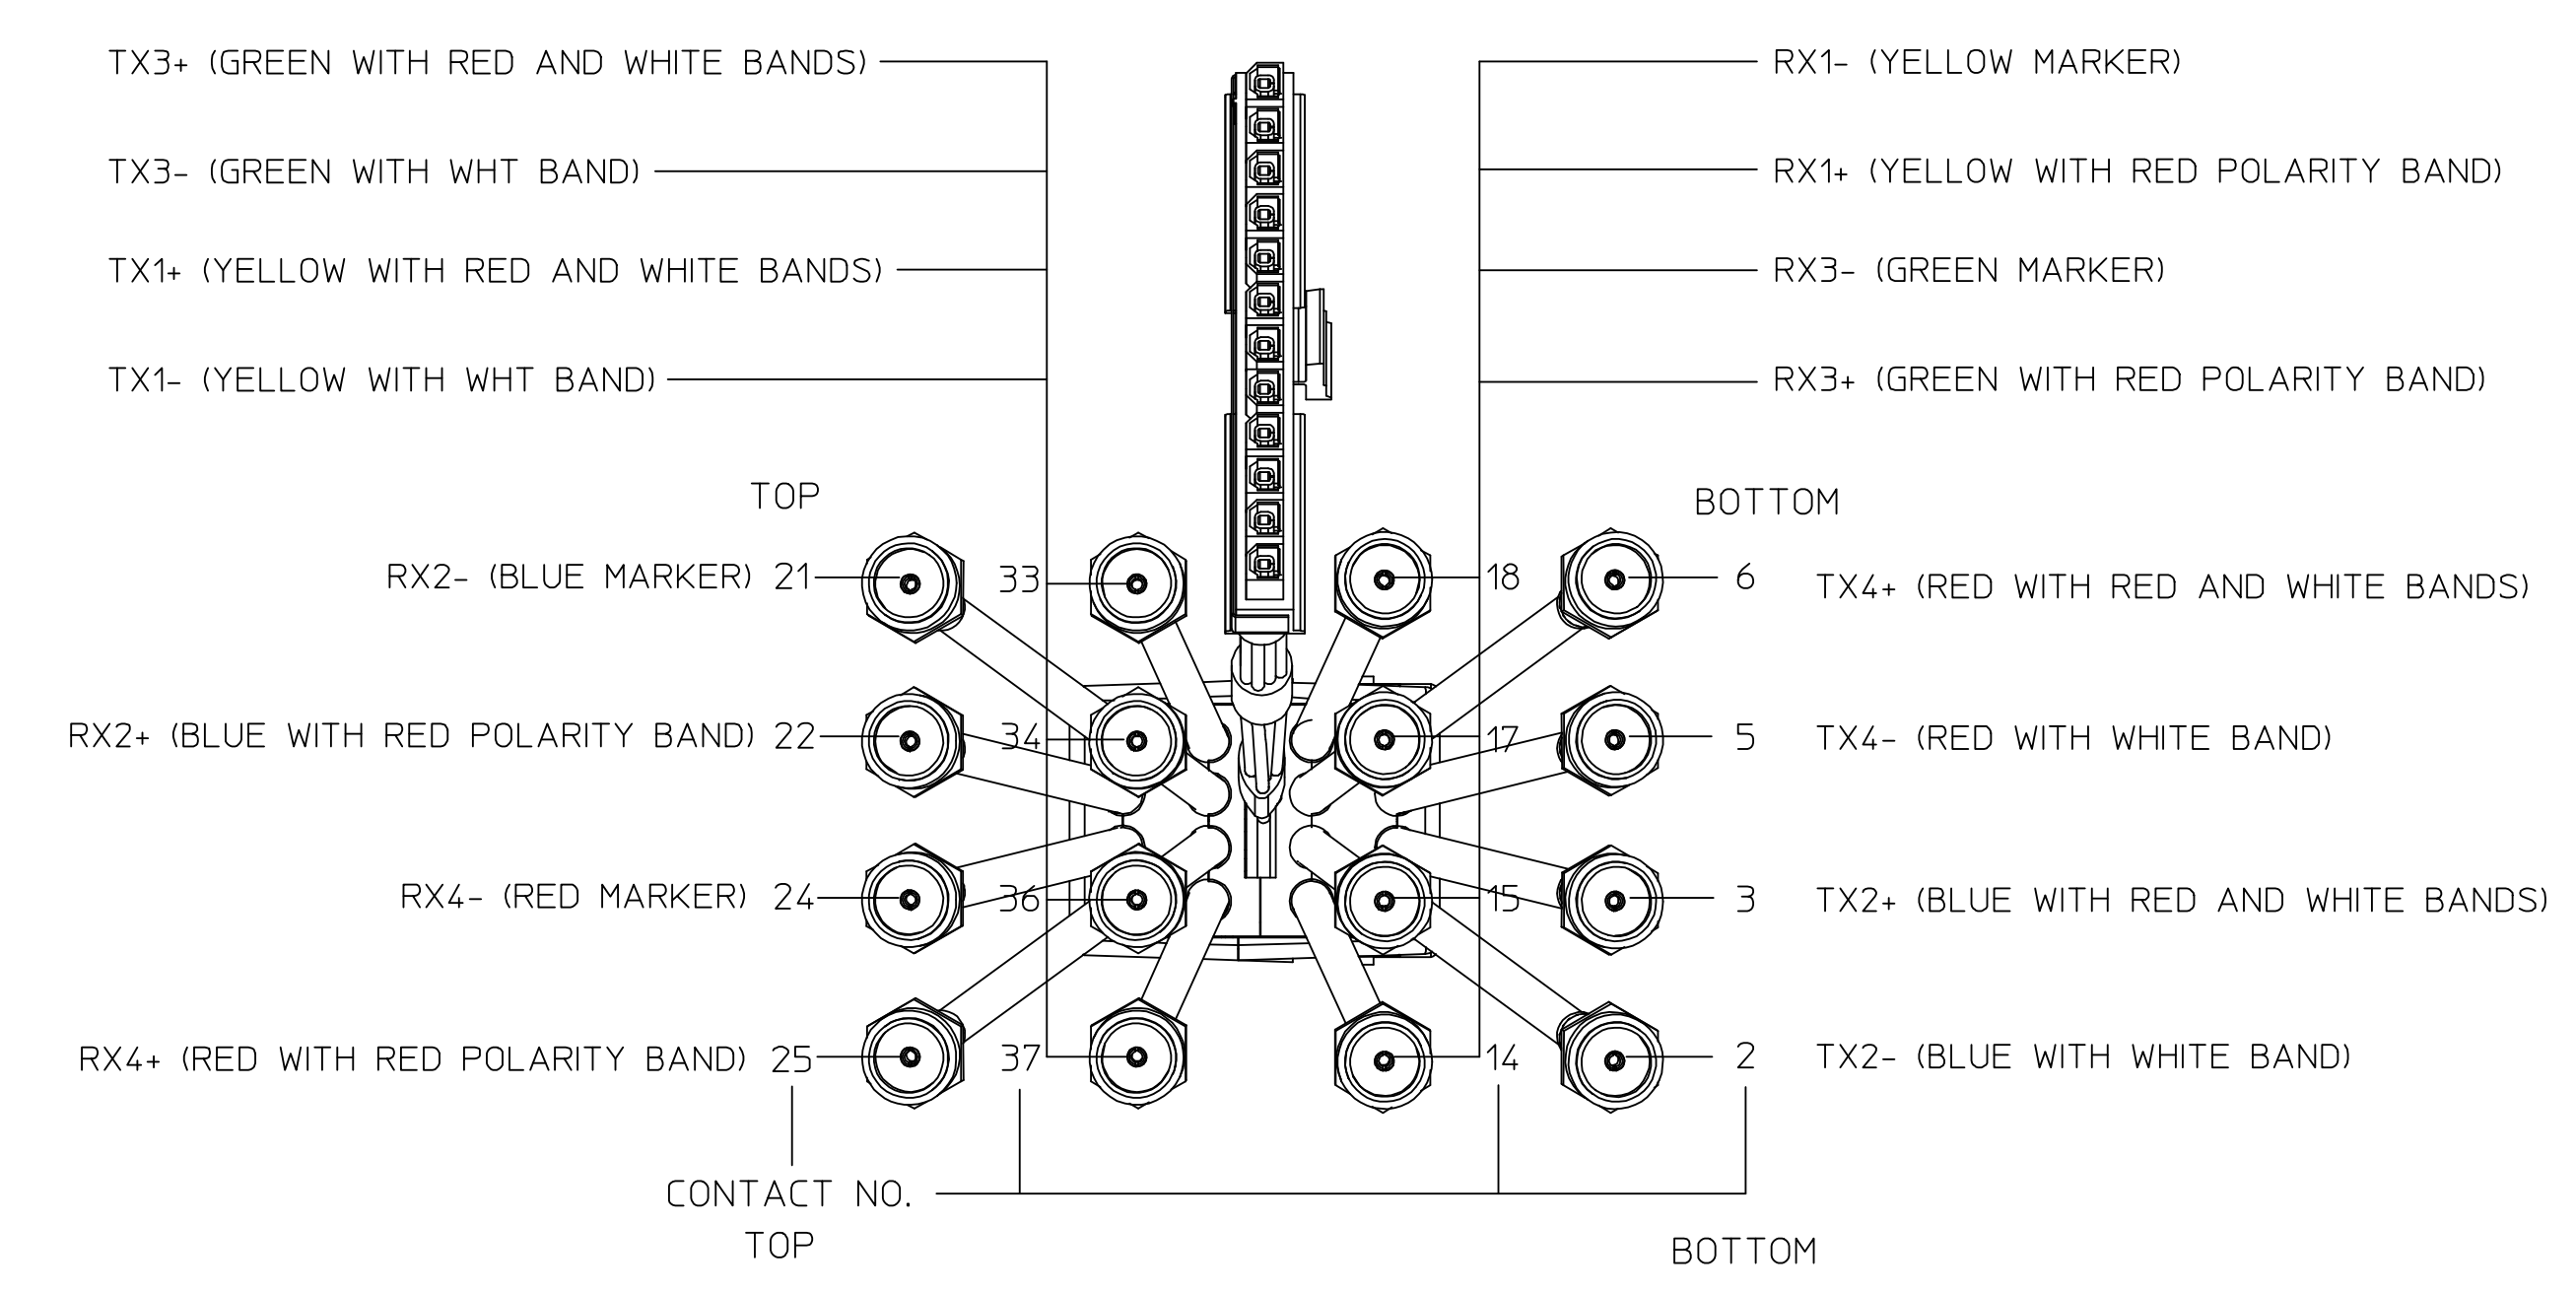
TX3+ (GREEN WITH RED AND WHITE BANDS)

TX3- (GREEN WITH WHT BAND)

TX1+ (YELLOW WITH RED AND WHITE BANDS)

TX1- (YELLOW WITH WHT BAND)

RX1- (YELLOW MARKER)

RX1+ (YELLOW WITH RED POLARITY BAND)

RX3- (GREEN MARKER)

RX3+ (GREEN WITH RED POLARITY BAND)

TOP

BOTTOM

RX2- (BLUE MARKER) 21

33

18

6

TX4+ (RED WITH RED AND WHITE BANDS)

RX2+ (BLUE WITH RED POLARITY BAND) 22

34

17

5

TX4- (RED WITH WHITE BAND)

RX4- (RED MARKER) 24

36

15

3

TX2+ (BLUE WITH RED AND WHITE BANDS)

RX4+ (RED WITH RED POLARITY BAND) 25

37

14

2

TX2- (BLUE WITH WHITE BAND)

CONTACT NO.

TOP

BOTTOM